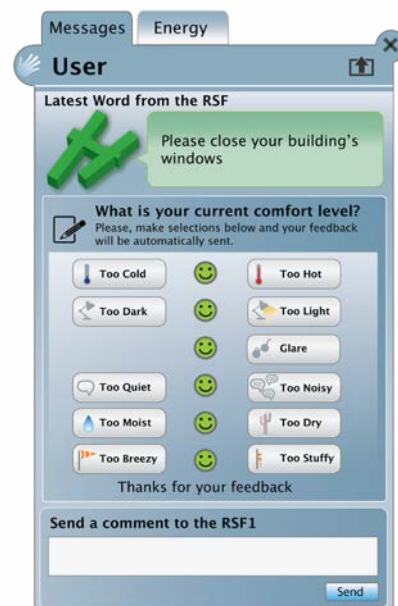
Messages Energy

User

Latest Word from the RSF

Please close your building's windows

What is your current comfort level?
Please, make selections below and your feedback will be automatically sent.

Too Cold
Too Hot
Too Dark
Too Light
Glare
Too Quiet
Too Noisy
Too Moist
Too Dry
Too Breezy
Too Stuffy

Thanks for your feedback

Send a comment to the RSF1

Send